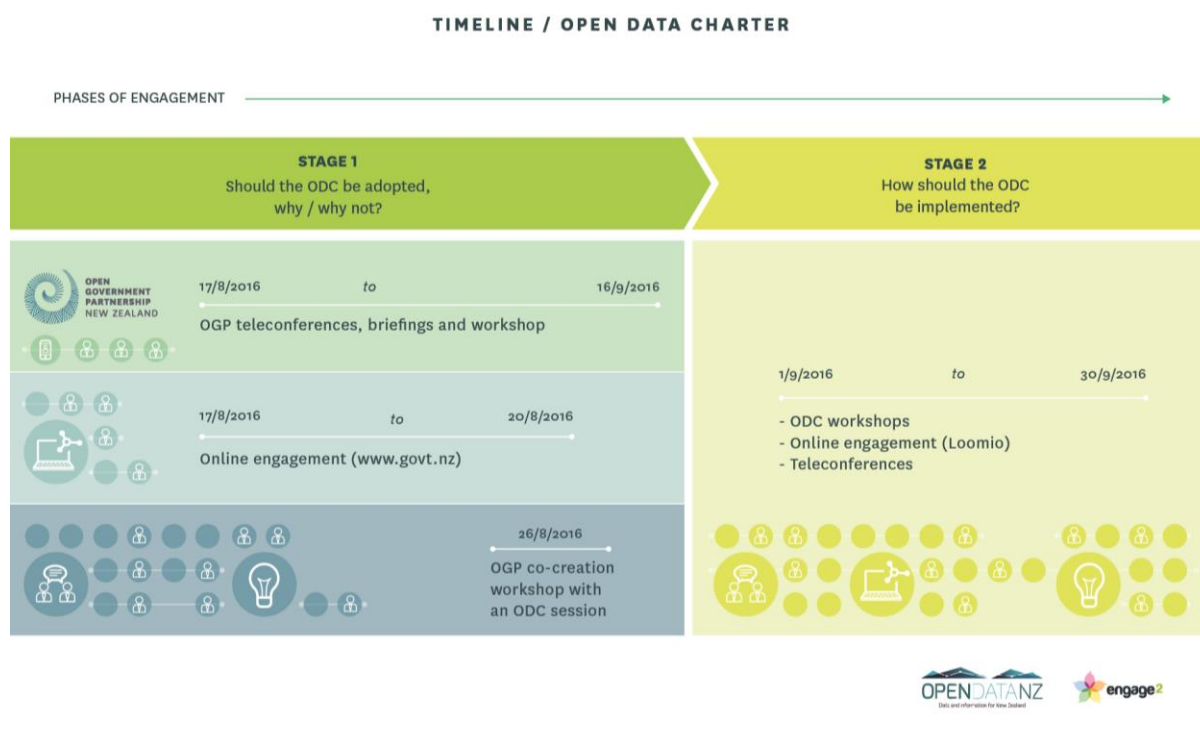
TIMELINE / OPEN DATA CHARTER

PHASES OF ENGAGEMENT

STAGE 1
Should the ODC be adopted, why / why not?

STAGE 2
How should the ODC be implemented?

OPEN GOVERNMENT PARTNERSHIP NEW ZEALAND

17/8/2016 to 16/9/2016

OGP teleconferences, briefings and workshop

17/8/2016 to 20/8/2016

Online engagement (www.govt.nz)

26/8/2016

OGP co-creation workshop with an ODC session

1/9/2016 to 30/9/2016

- ODC workshops
- Online engagement (Loomio)
- Teleconferences

OPENDATANZ
Data and information for New Zealand

engage2